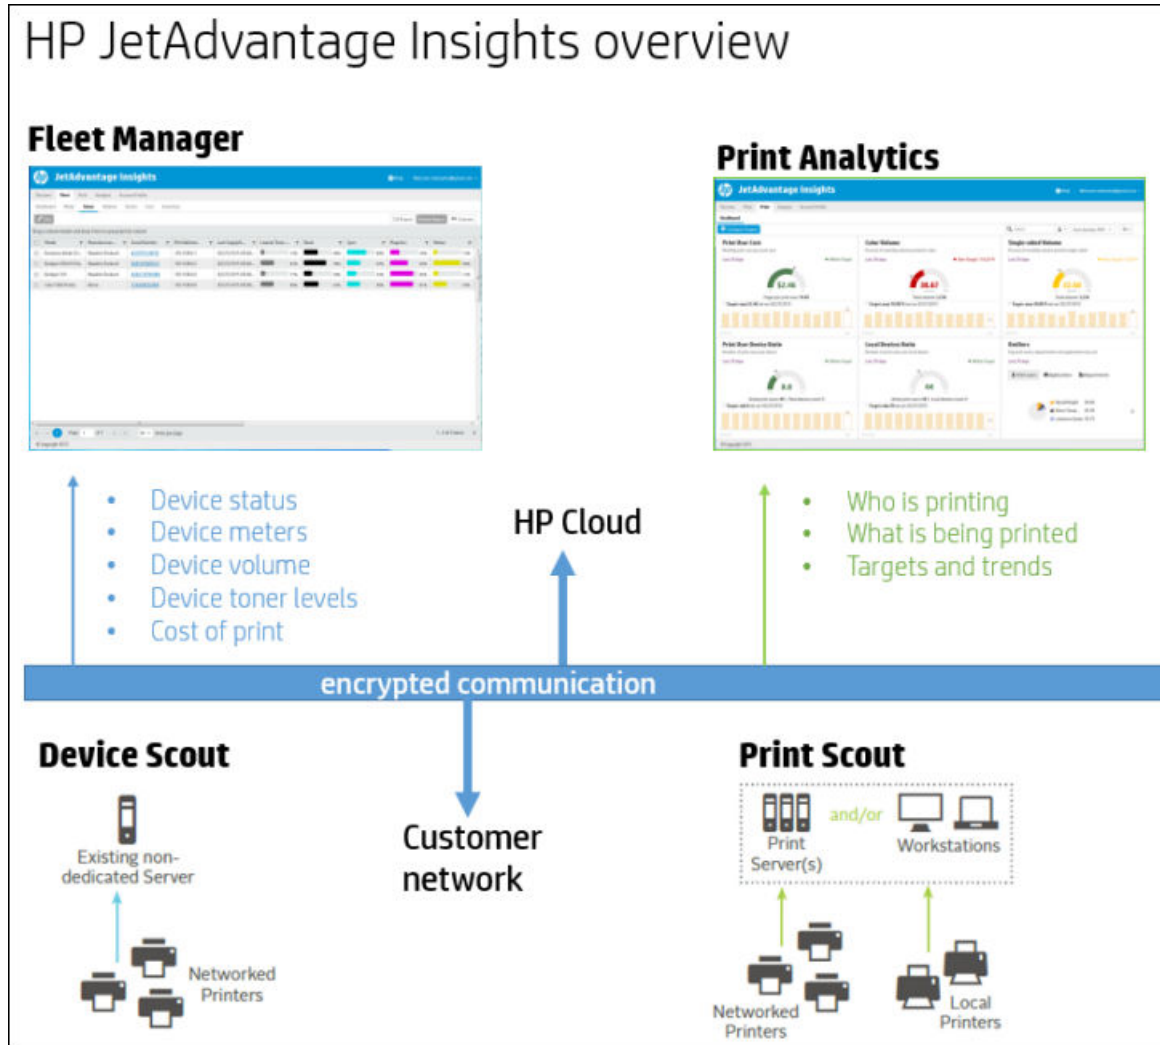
HP JetAdvantage Insights overview

Fleet Manager

JetAdvantage Insights

Print Analytics

JetAdvantage Insights

- Device status
- Device meters
- Device volume
- Device toner levels
- Cost of print

HP Cloud

- Who is printing
- What is being printed
- Targets and trends

encrypted communication

Device Scout

Existing non-dedicated Server

Networked Printers

Customer network

Print Scout

Print Server(s)

and/or

Workstations

Networked Printers

Local Printers